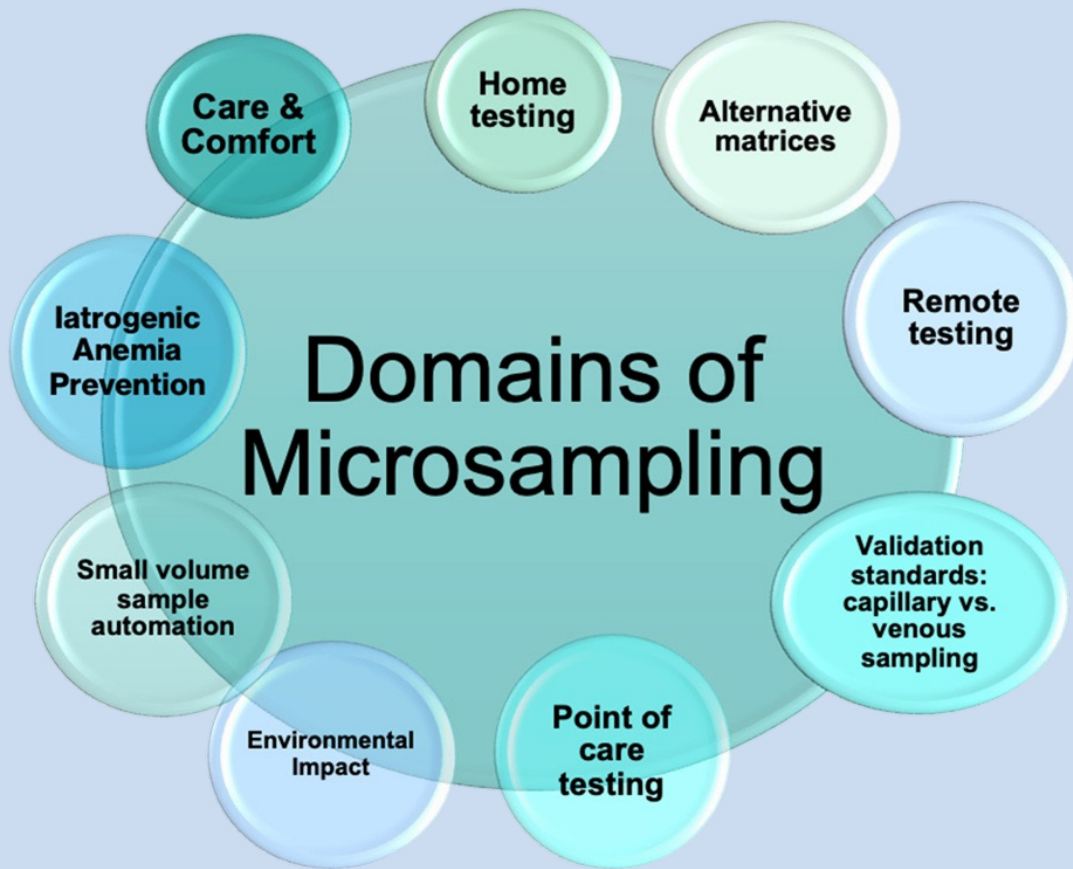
Domains of Microsampling

Care & Comfort

Home testing

Alternative matrices

Remote testing

Validation standards: capillary vs. venous sampling

Point of care testing

Environmental Impact

Small volume sample automation

Iatrogenic Anemia Prevention